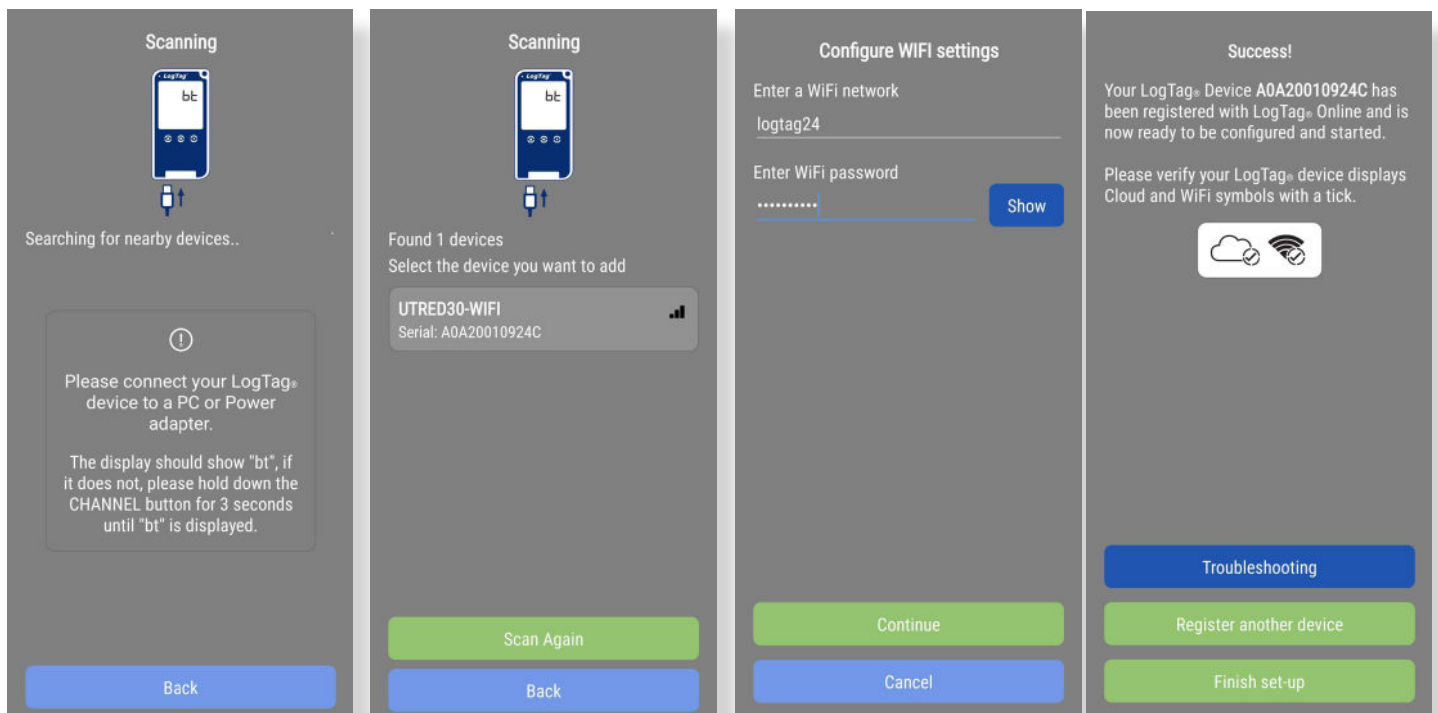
Scanning

LogTag

bt

Searching for nearby devices..

!

Please connect your LogTag® device to a PC or Power adapter.

The display should show "bt", if it does not, please hold down the CHANNEL button for 3 seconds until "bt" is displayed.

Back

Scanning

LogTag

bt

Found 1 devices

Select the device you want to add

UTRED30-WIFI

Serial: A0A20010924C

Scan Again

Back

Configure WIFI settings

Enter a WiFi network

logtag24

Enter WiFi password

••••••••••

Show

Continue

Cancel

Success!

Your LogTag® Device **A0A20010924C** has been registered with LogTag® Online and is now ready to be configured and started.

Please verify your LogTag® device displays Cloud and WiFi symbols with a tick.

Troubleshooting

Register another device

Finish set-up